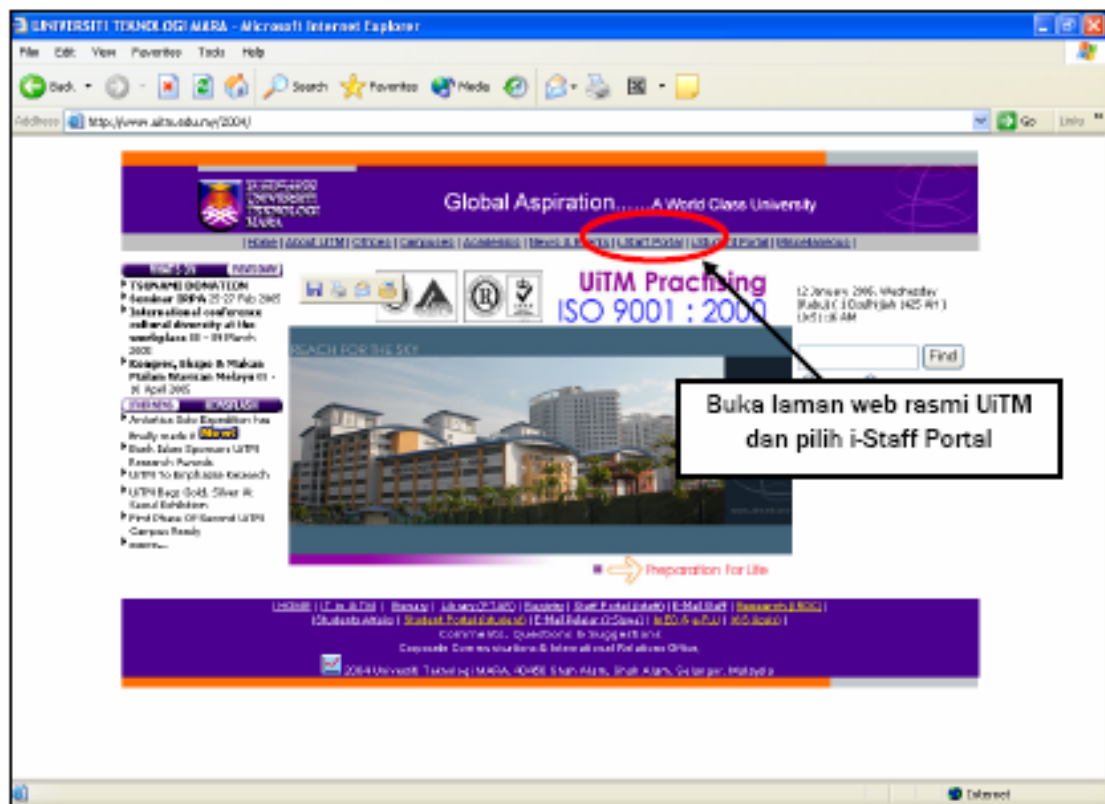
UNIVERSITI TEKNOLOGI MARA - Microsoft Internet Explorer

File Edit View Favorites Tools Help

Back Search Favorites Media

Address http://www.uitm.edu.my/2004/ Go Links

UNIVERSITI TEKNOLOGI MARA

Global Aspiration......A World Class University

| Home | About UiTM | Offices | Campuses | Academics | News & Events | i-Staff Portal | i-Student Portal | Miscellaneous |

UiTM Practising ISO 9001 : 2000

12 January 2005, Wednesday
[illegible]
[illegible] AM

Find

REACH FOR THE SKY

TSUNAMI DONATION
Seminar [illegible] 25-27 Feb 2005
International conference cultural diversity at the workplace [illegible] March 2005
Kongres, Bahasa & Makan Melayu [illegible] April 2005

Antartica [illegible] Expedition has finally made it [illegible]
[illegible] Sponsors UiTM Research Awards
UiTM To Emphasise Research
UiTM Bags Gold, Silver At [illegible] Exhibition
First Phase Of Second UiTM Campus Ready
more...

Buka laman web rasmi UiTM dan pilih i-Staff Portal

Preparation for Life

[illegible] | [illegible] | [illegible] | Library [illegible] | Registry | Staff Portal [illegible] | E-Mail Staff | Research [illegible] |
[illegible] | Student Portal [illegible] | E-Mail Pelajar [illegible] | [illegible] | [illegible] |
Comments, Questions & Suggestions
Corporate Communications & International Relations Office,
2004 Universiti Teknologi MARA, 40450 Shah Alam, Selangor, Malaysia

Internet